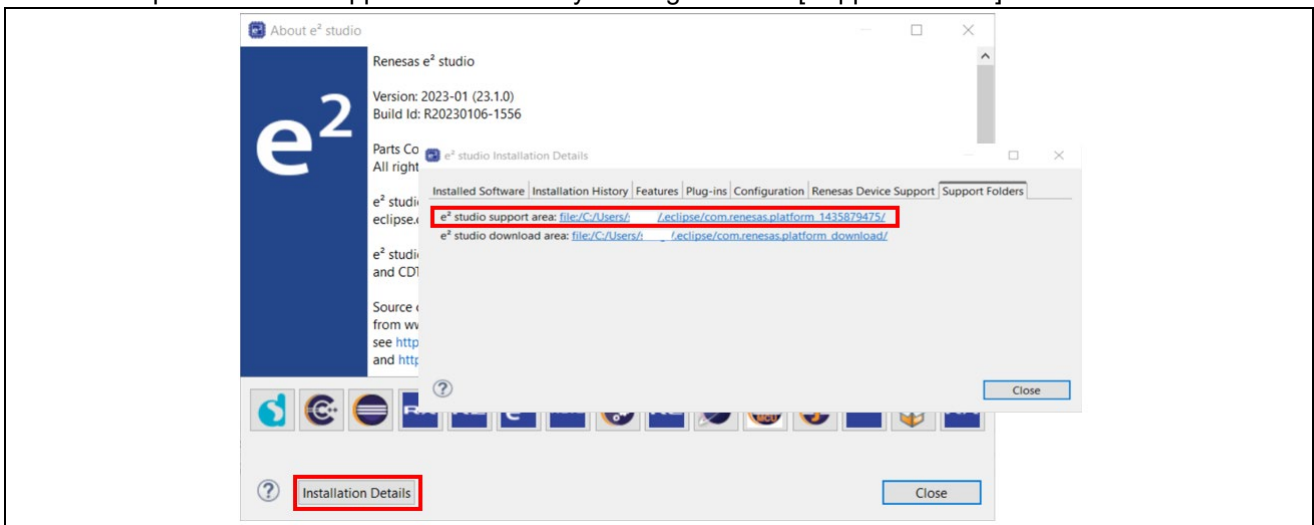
About e² studio

Renesas e² studio

Version: 2023-01 (23.1.0)
Build Id: R20230106-1556

Parts Co
All right

e² studi
eclipse.

e² studi
and CD

Source
from w
see http
and http

e²

e² studio Installation Details

Installed Software | Installation History | Features | Plug-ins | Configuration | Renesas Device Support | Support Folders

e² studio support area: file:/C:/Users/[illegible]/.eclipse/com.renesas.platform_1435879475/
e² studio download area: file:/C:/Users/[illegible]/.eclipse/com.renesas.platform_download/

?

Close

?

Installation Details

Close